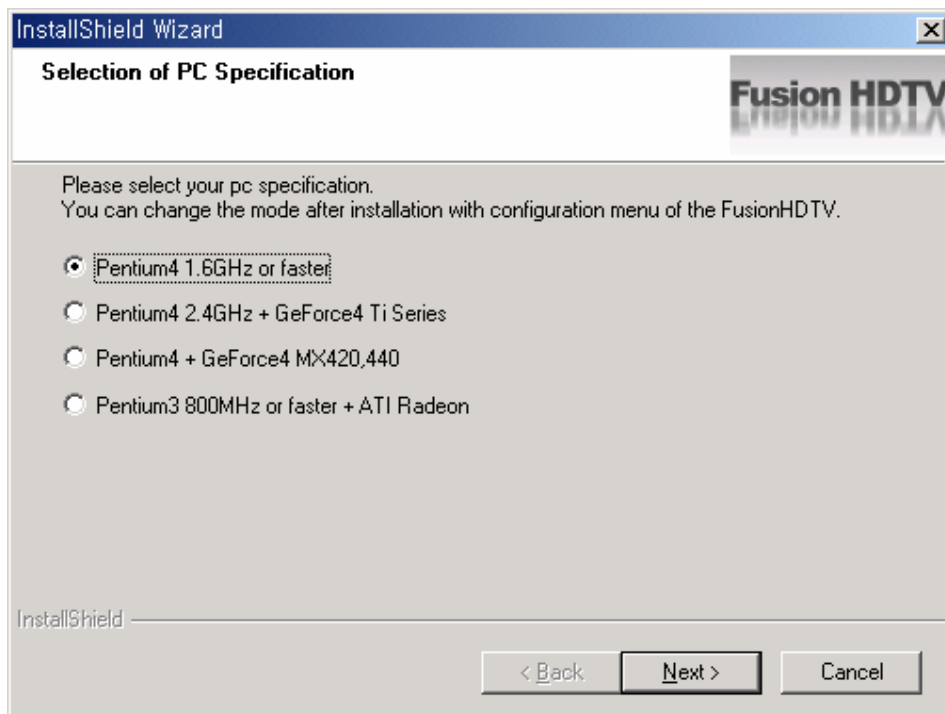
InstallShield Wizard

Selection of PC Specification

Fusion HDTV

Please select your pc specification.
You can change the mode after installation with configuration menu of the FusionHDTV.

Pentium4 1.6GHz or faster

Pentium4 2.4GHz + GeForce4 Ti Series

Pentium4 + GeForce4 MX420,440

Pentium3 800MHz or faster + ATI Radeon

InstallShield

< Back

Next >

Cancel